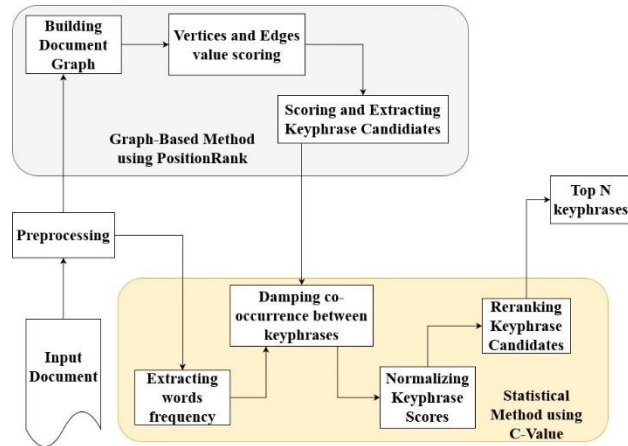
Building Document Graph

Vertices and Edges value scoring

Scoring and Extracting Keyphrase Candidiates

Graph-Based Method using PositionRank

Top N keyphrases

Preprocessing

Damping co-occurrence between keyphrases

Reranking Keyphrase Candidates

Input Document

Extracting words frequency

Normalizing Keyphrase Scores

Statistical Method using C-Value